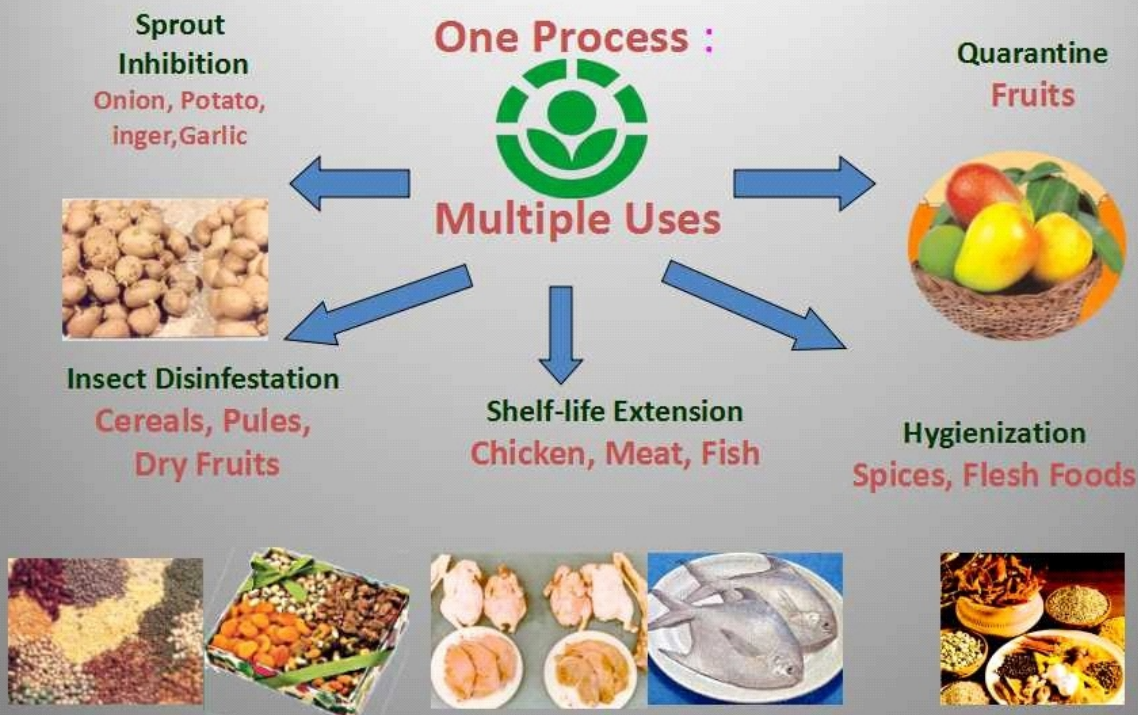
Sprout Inhibition
Onion, Potato, inger,Garlic

One Process :

Multiple Uses

Quarantine
Fruits

Insect Disinfestation
Cereals, Pules, Dry Fruits

Shelf-life Extension
Chicken, Meat, Fish

Hygienization
Spices, Flesh Foods